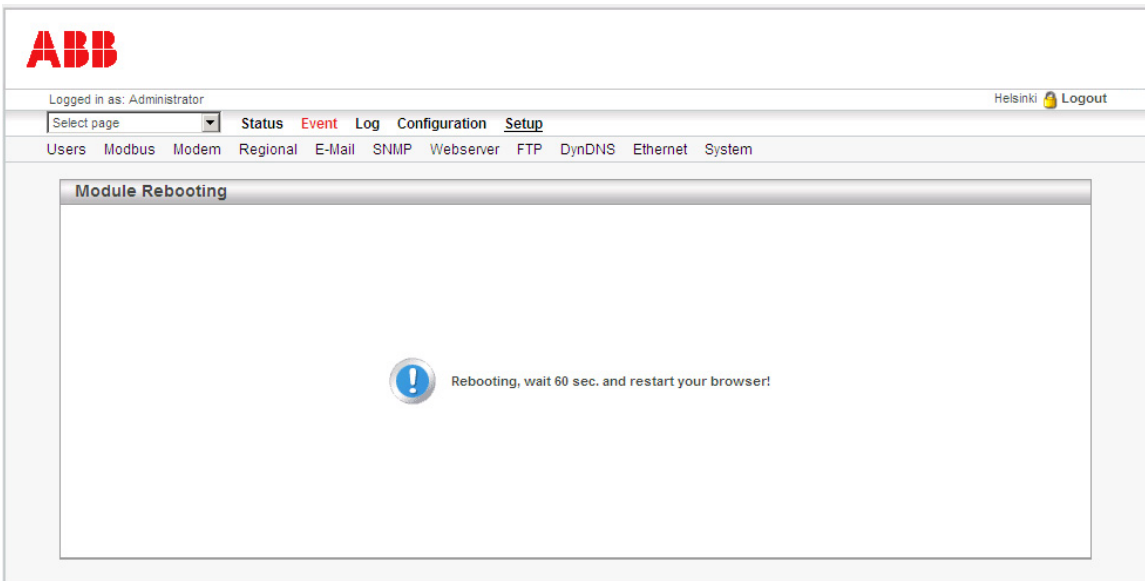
ABB

Logged in as: Administrator

Helsinki Logout

Select page

Status Event Log Configuration Setup

Users Modbus Modem Regional E-Mail SNMP Webserver FTP DynDNS Ethernet System

Module Rebooting

Rebooting, wait 60 sec. and restart your browser!